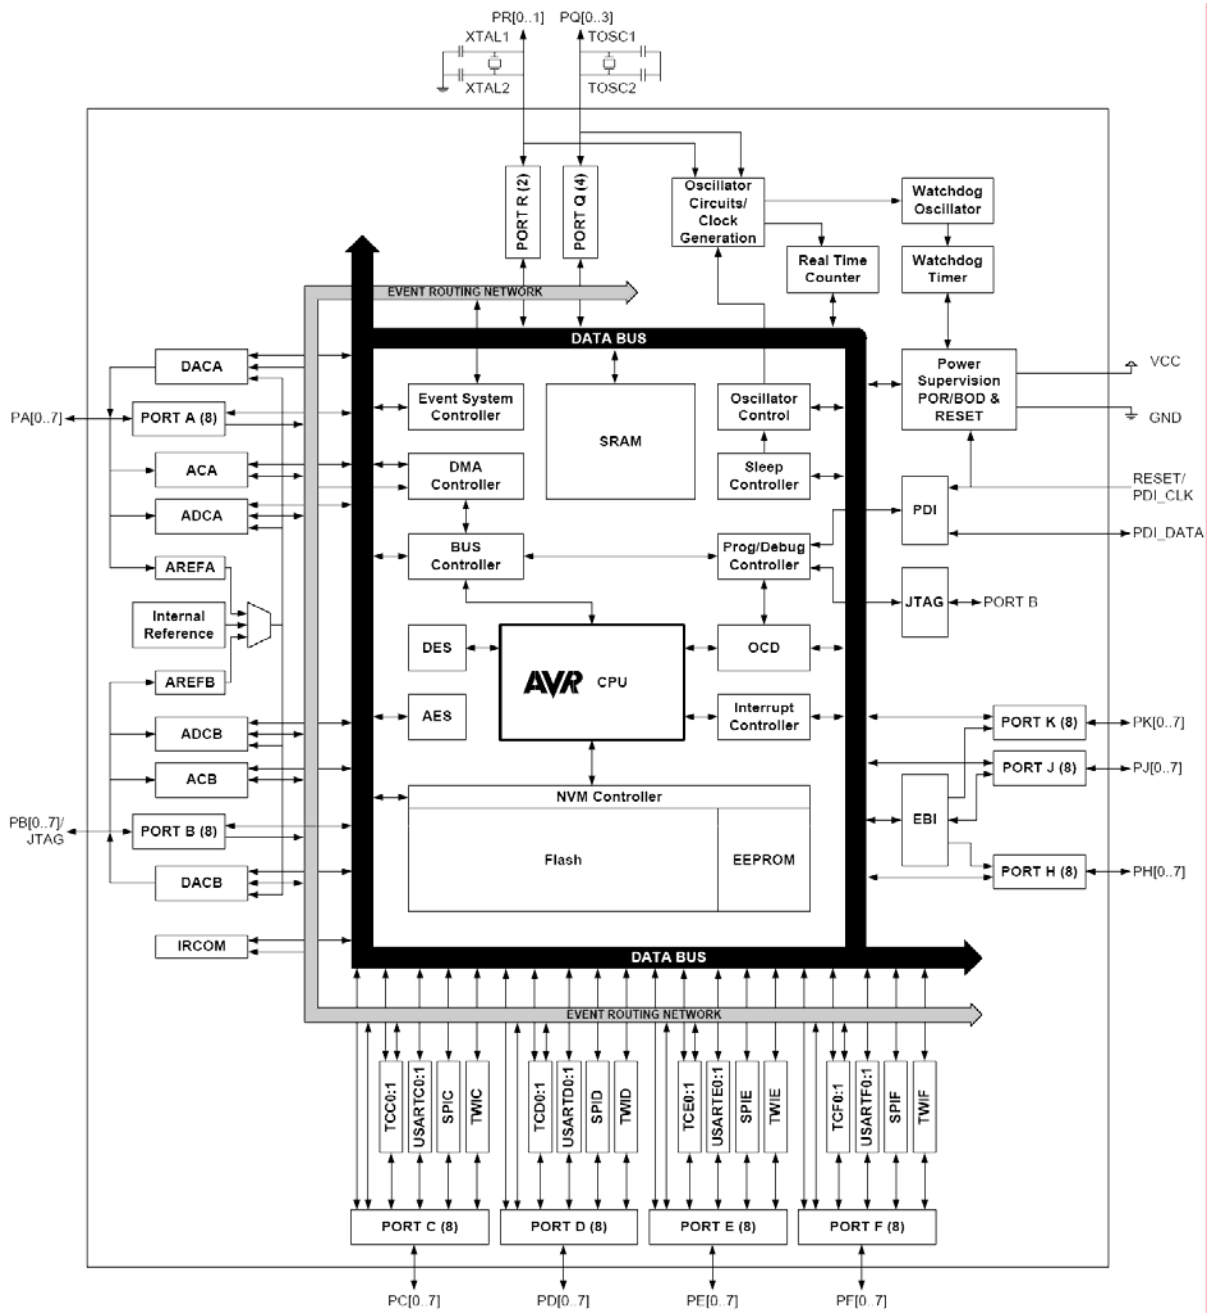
PR[0..1]
PQ[0..3]
XTAL1
TOSC1
XTAL2
TOSC2

PORT R (2)
PORT Q (4)
Oscillator Circuits/ Clock Generation
Watchdog Oscillator
Real Time Counter
Watchdog Timer

EVENT ROUTING NETWORK
DATA BUS

DACA
PA[0..7]
PORT A (8)
ACA
ADCA
AREFA
Internal Reference
AREFB
ADCB
ACB
PB[0..7]/ JTAG
PORT B (8)
DACB
IRCOM

Event System Controller
SRAM
Oscillator Control
Power Supervision POR/BOD & RESET
VCC
GND
DMA Controller
Sleep Controller
RESET/ PDI_CLK
PDI
PDI_DATA
BUS Controller
Prog/Debug Controller
JTAG
PORT B
DES
AVR CPU
OCD
AES
Interrupt Controller
PORT K (8)
PK[0..7]
PORT J (8)
PJ[0..7]
NVM Controller
EBI
Flash
EEPROM
PORT H (8)
PH[0..7]

DATA BUS
EVENT ROUTING NETWORK

TCC0:1
USARTC0:1
SPIC
TWIC
TCD0:1
USARTD0:1
SPID
TWID
TCE0:1
USARTE0:1
SPIE
TWIE
TCF0:1
USARTF0:1
SPIF
TWIF

PORT C (8)
PORT D (8)
PORT E (8)
PORT F (8)
PC[0..7]
PD[0..7]
PE[0..7]
PF[0..7]